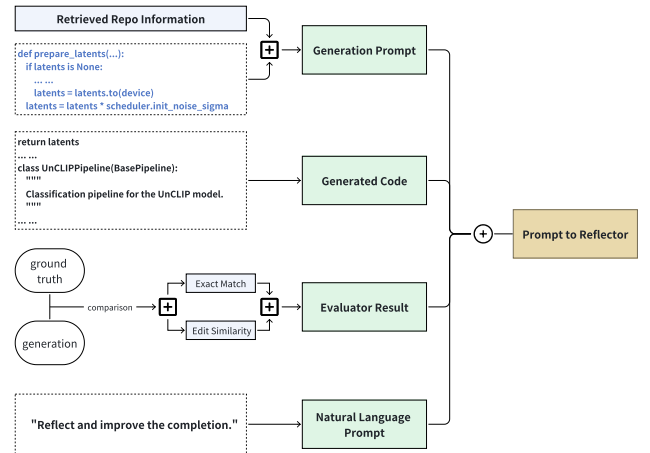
Retrieved Repo Information

def prepare_latents(...):
if latents is None:
... ...
latents = latents.to(device)
latents = latents * scheduler.init_noise_sigma

Generation Prompt

return latents
... ...
class UnCLIPPipeline(BasePipeline):
"""
Classification pipeline for the UnCLIP model.
"""
... ...

Generated Code

ground truth

comparison

generation

Exact Match

Edit Similarity

Evaluator Result

Prompt to Reflector

"Reflect and improve the completion."

Natural Language Prompt